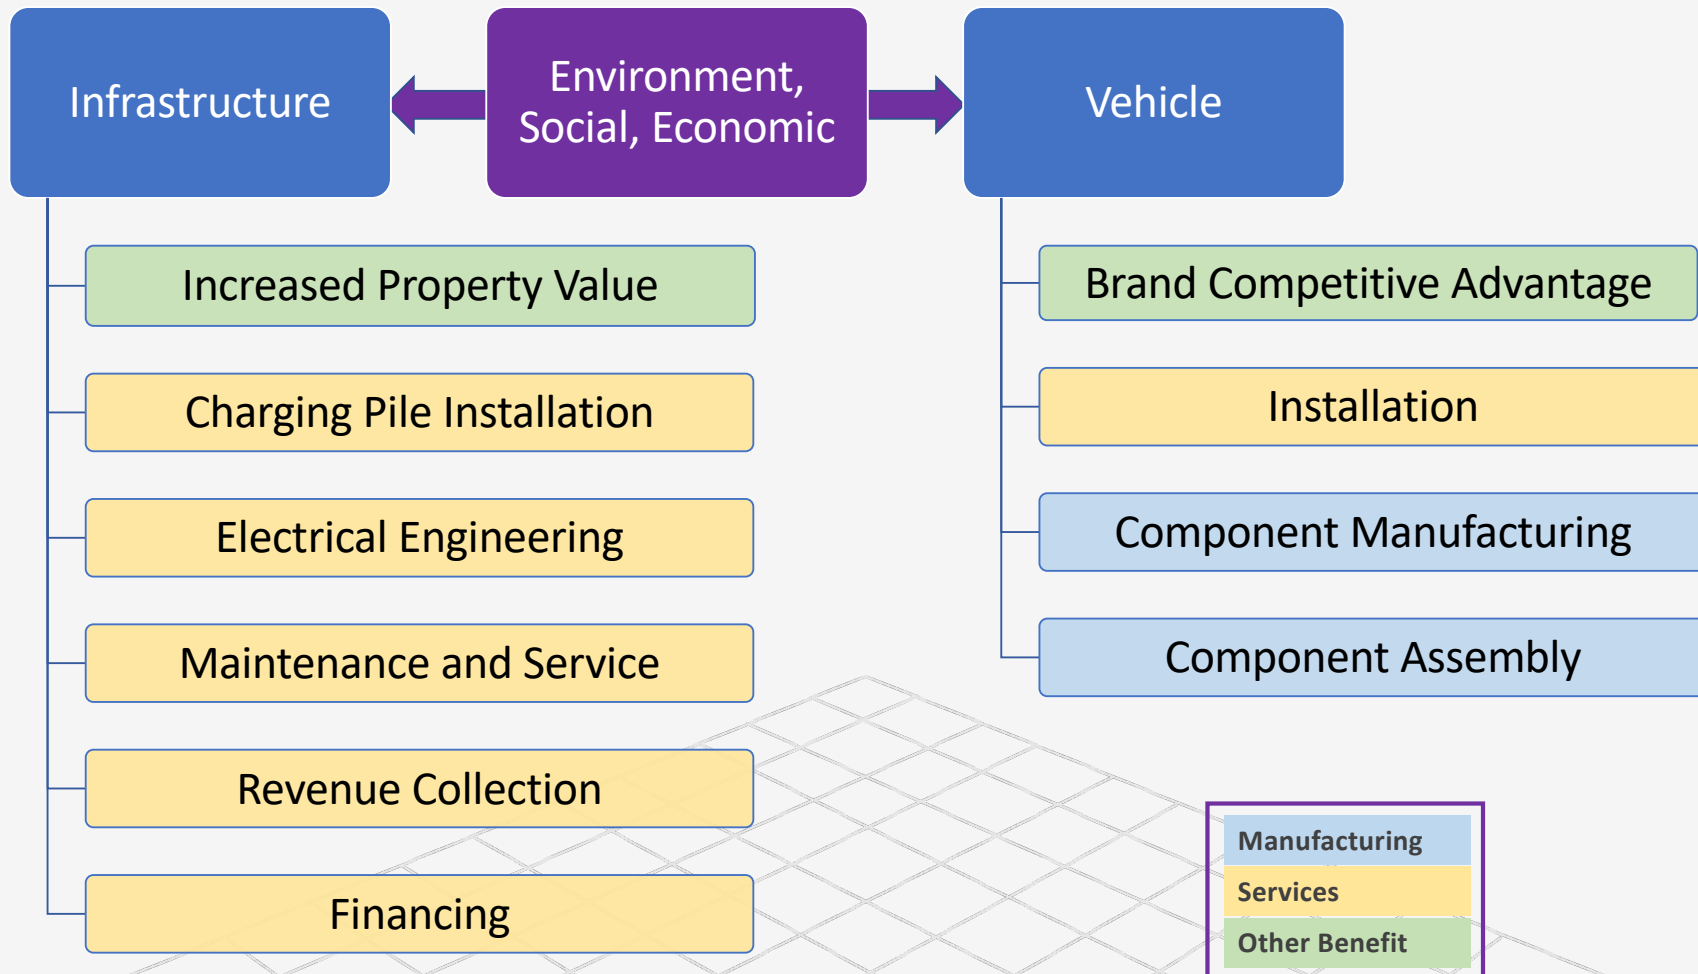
Infrastructure

Environment, Social, Economic

Vehicle

Increased Property Value

Charging Pile Installation

Electrical Engineering

Maintenance and Service

Revenue Collection

Financing

Brand Competitive Advantage

Installation

Component Manufacturing

Component Assembly

Manufacturing
Services
Other Benefit